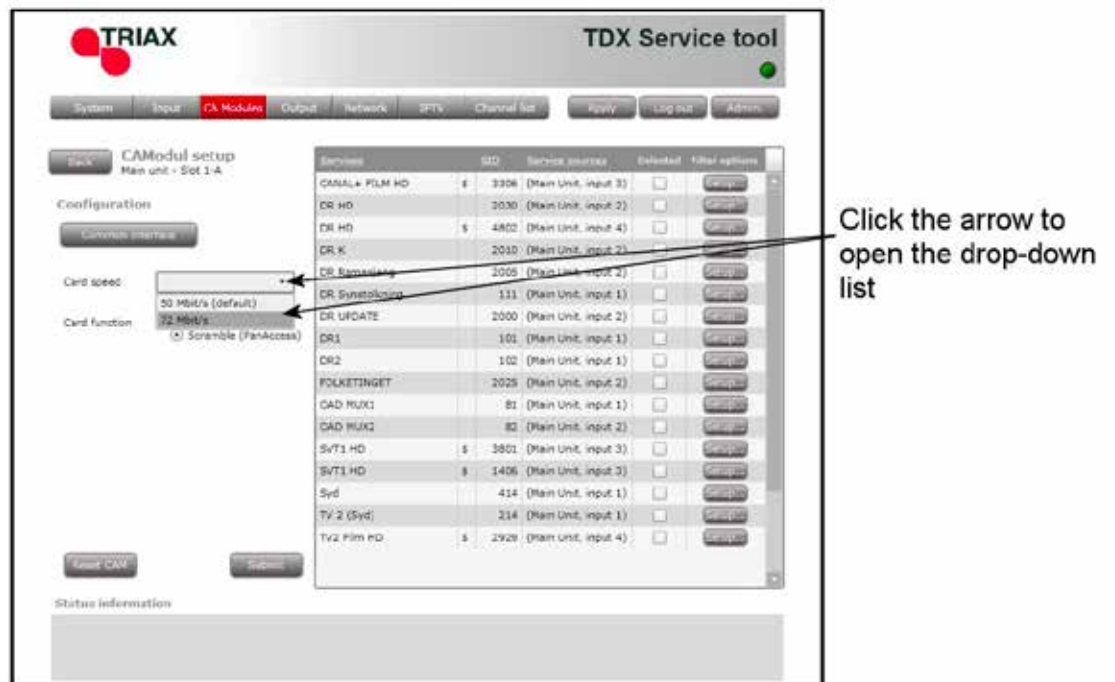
TRIAX

TDX Service tool

System Input CA Modules Output Network IPTV Channel list Apply Log out Admin

Back CAModul setup
Main unit - Slot 1-A

Configuration

Common interface

Card speed

50 Mbit/s (default)
72 Mbit/s

Card function

Scramble (PanAccess)

| Services | | SID | Service sources | Selected | Filter options |
|---|---|---|---|---|---|
| CANAL+ FILM HD | $ | 3306 | (Main Unit, input 3) | | Setup |
| DR HD | | 2030 | (Main Unit, input 2) | | Setup |
| DR HD | $ | 4802 | (Main Unit, input 4) | | Setup |
| DR K | | 2010 | (Main Unit, input 2) | | Setup |
| DR Ramasjang | | 2005 | (Main Unit, input 2) | | Setup |
| DR Synstolkning | | 111 | (Main Unit, input 1) | | Setup |
| DR UPDATE | | 2000 | (Main Unit, input 2) | | Setup |
| DR1 | | 101 | (Main Unit, input 1) | | Setup |
| DR2 | | 102 | (Main Unit, input 1) | | Setup |
| FOLKETINGET | | 2025 | (Main Unit, input 2) | | Setup |
| OAD MUX1 | | 81 | (Main Unit, input 1) | | Setup |
| OAD MUX2 | | 82 | (Main Unit, input 2) | | Setup |
| SVT1 HD | $ | 3801 | (Main Unit, input 3) | | Setup |
| SVT1 HD | $ | 1406 | (Main Unit, input 3) | | Setup |
| Syd | | 414 | (Main Unit, input 1) | | Setup |
| TV 2 (Syd) | | 214 | (Main Unit, input 1) | | Setup |
| TV2 Film HD | $ | 2929 | (Main Unit, input 4) | | Setup |

Reset CAM Submit

Status information

Click the arrow to open the drop-down list